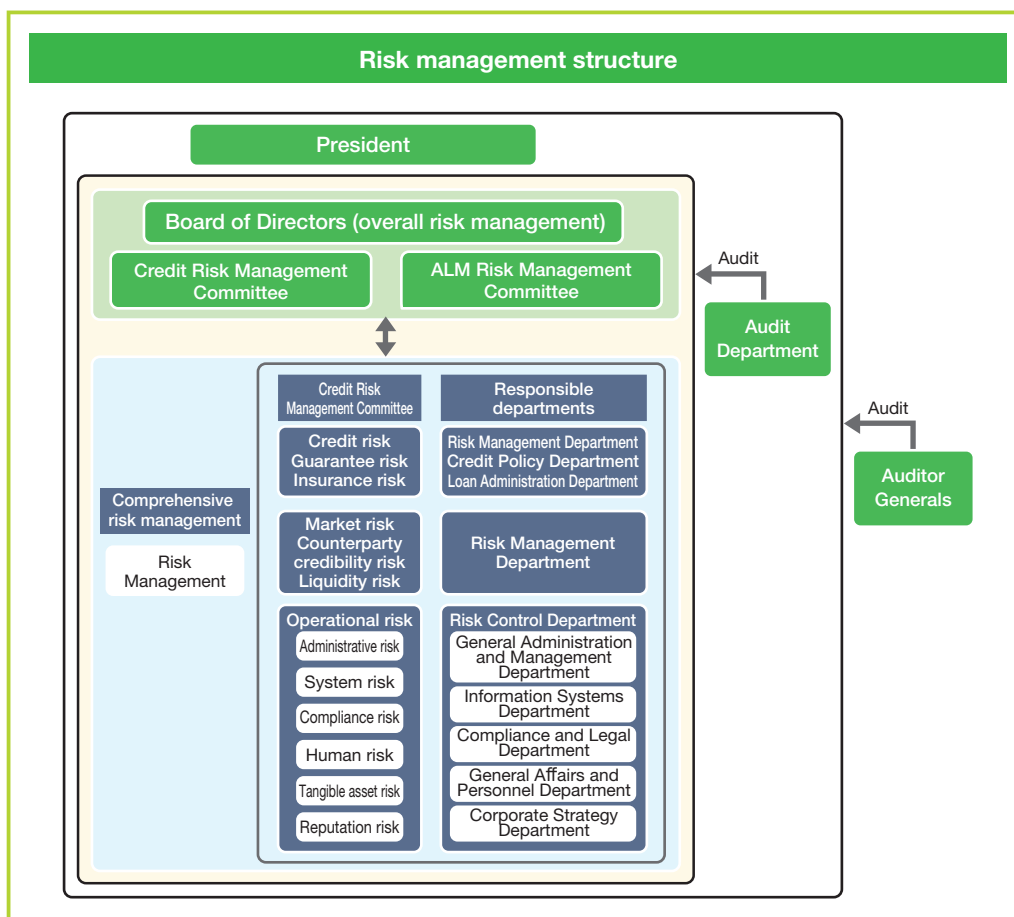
Risk management structure

President

Board of Directors (overall risk management)

Credit Risk Management Committee

ALM Risk Management Committee

Audit

Audit Department

Audit

Auditor Generals

Comprehensive risk management

Risk Management

Credit Risk Management Committee

Responsible departments

Credit risk
Guarantee risk
Insurance risk

Risk Management Department
Credit Policy Department
Loan Administration Department

Market risk
Counterparty credibility risk
Liquidity risk

Risk Management Department

Operational risk

Administrative risk

System risk

Compliance risk

Human risk

Tangible asset risk

Reputation risk

Risk Control Department

General Administration and Management Department

Information Systems Department

Compliance and Legal Department

General Affairs and Personnel Department

Corporate Strategy Department